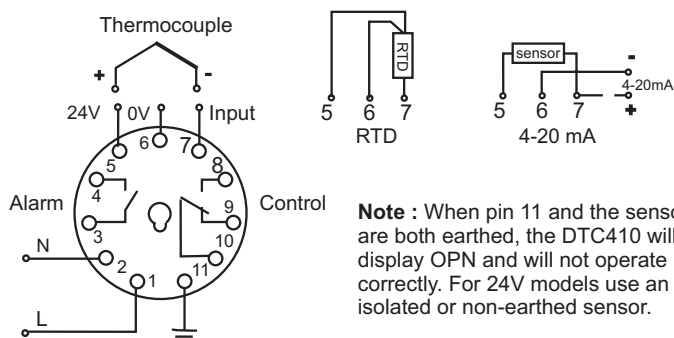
Thermocouple

+ -

24V 0V Input

5 6 7 8

4 9

Alarm Control

3 10

N 2 11

1

L

RTD

5 6 7

RTD

sensor

- 4-20mA +

5 6 7

4-20 mA

**Note :** When pin 11 and the senso are both earthed, the DTC410 will display OPN and will not operate correctly. For 24V models use an isolated or non-earthed sensor.